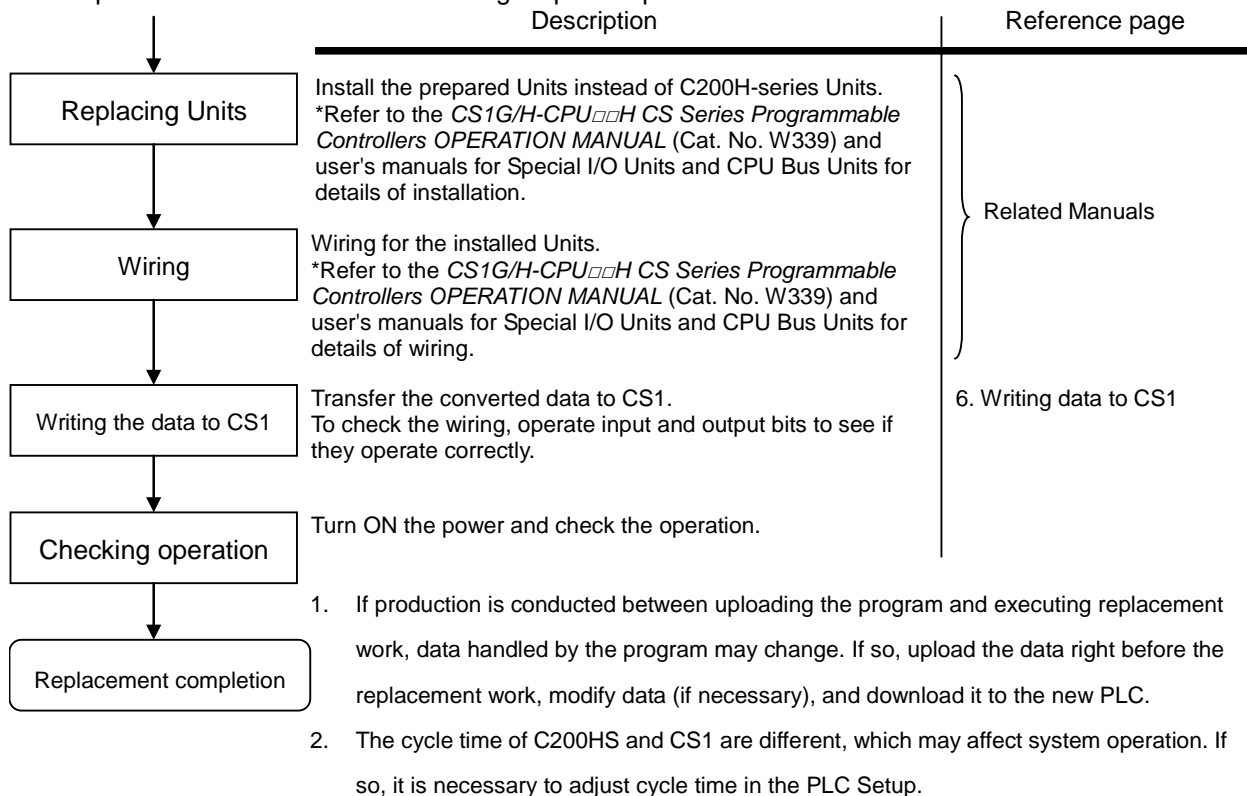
Description | Reference page

Replacing Units

Install the prepared Units instead of C200H-series Units.
*Refer to the CS1G/H-CPU□□H CS Series Programmable Controllers OPERATION MANUAL (Cat. No. W339) and user's manuals for Special I/O Units and CPU Bus Units for details of installation.

Related Manuals

Wiring

Wiring for the installed Units.
*Refer to the CS1G/H-CPU□□H CS Series Programmable Controllers OPERATION MANUAL (Cat. No. W339) and user's manuals for Special I/O Units and CPU Bus Units for details of wiring.

Writing the data to CS1

Transfer the converted data to CS1.
To check the wiring, operate input and output bits to see if they operate correctly.

6. Writing data to CS1

Checking operation

Turn ON the power and check the operation.

Replacement completion

1. If production is conducted between uploading the program and executing replacement work, data handled by the program may change. If so, upload the data right before the replacement work, modify data (if necessary), and download it to the new PLC.

2. The cycle time of C200HS and CS1 are different, which may affect system operation. If so, it is necessary to adjust cycle time in the PLC Setup.